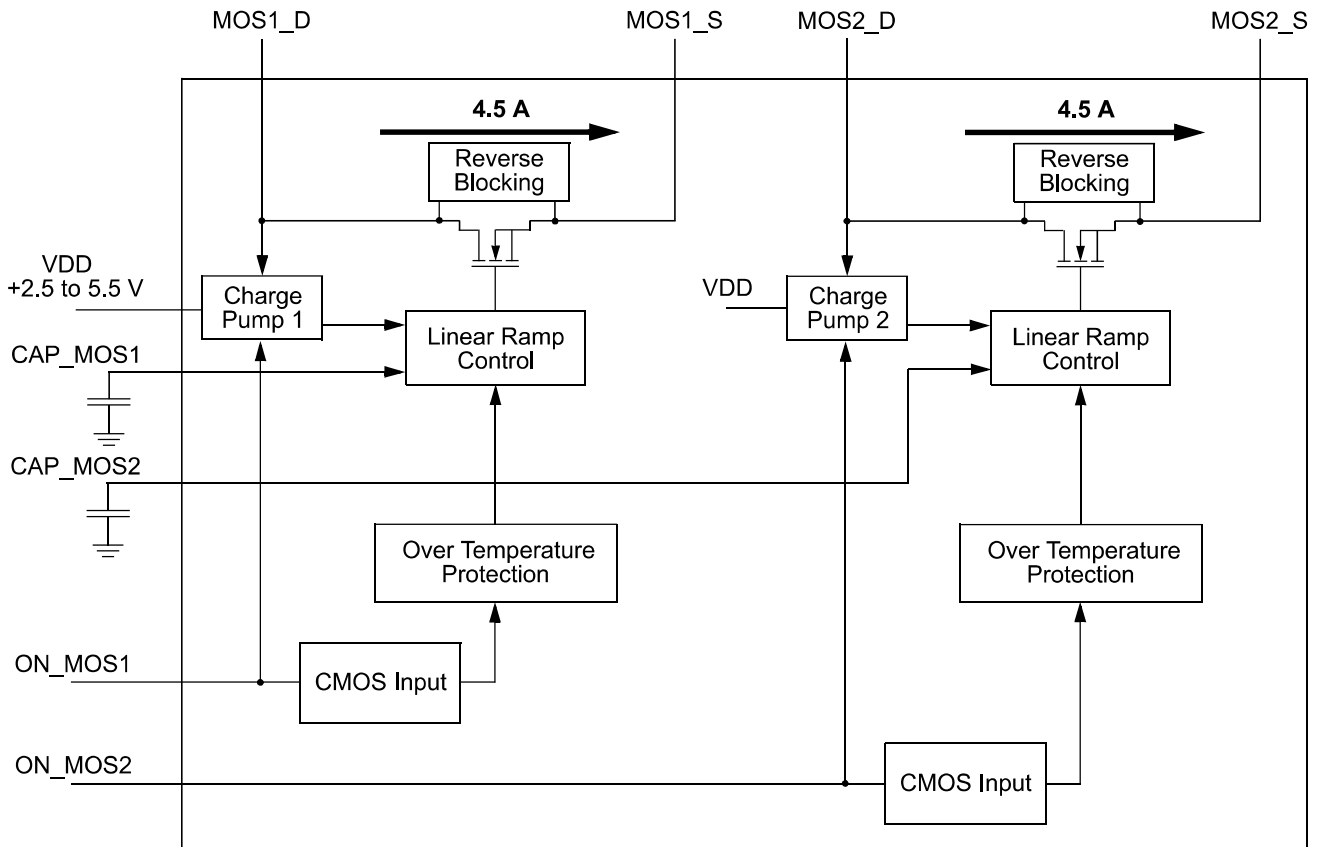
MOS1_D

MOS1_S

MOS2_D

MOS2_S

4.5 A

Reverse Blocking

4.5 A

Reverse Blocking

VDD
+2.5 to 5.5 V

Charge Pump 1

Linear Ramp Control

VDD

Charge Pump 2

Linear Ramp Control

CAP_MOS1

CAP_MOS2

Over Temperature Protection

Over Temperature Protection

ON_MOS1

CMOS Input

ON_MOS2

CMOS Input